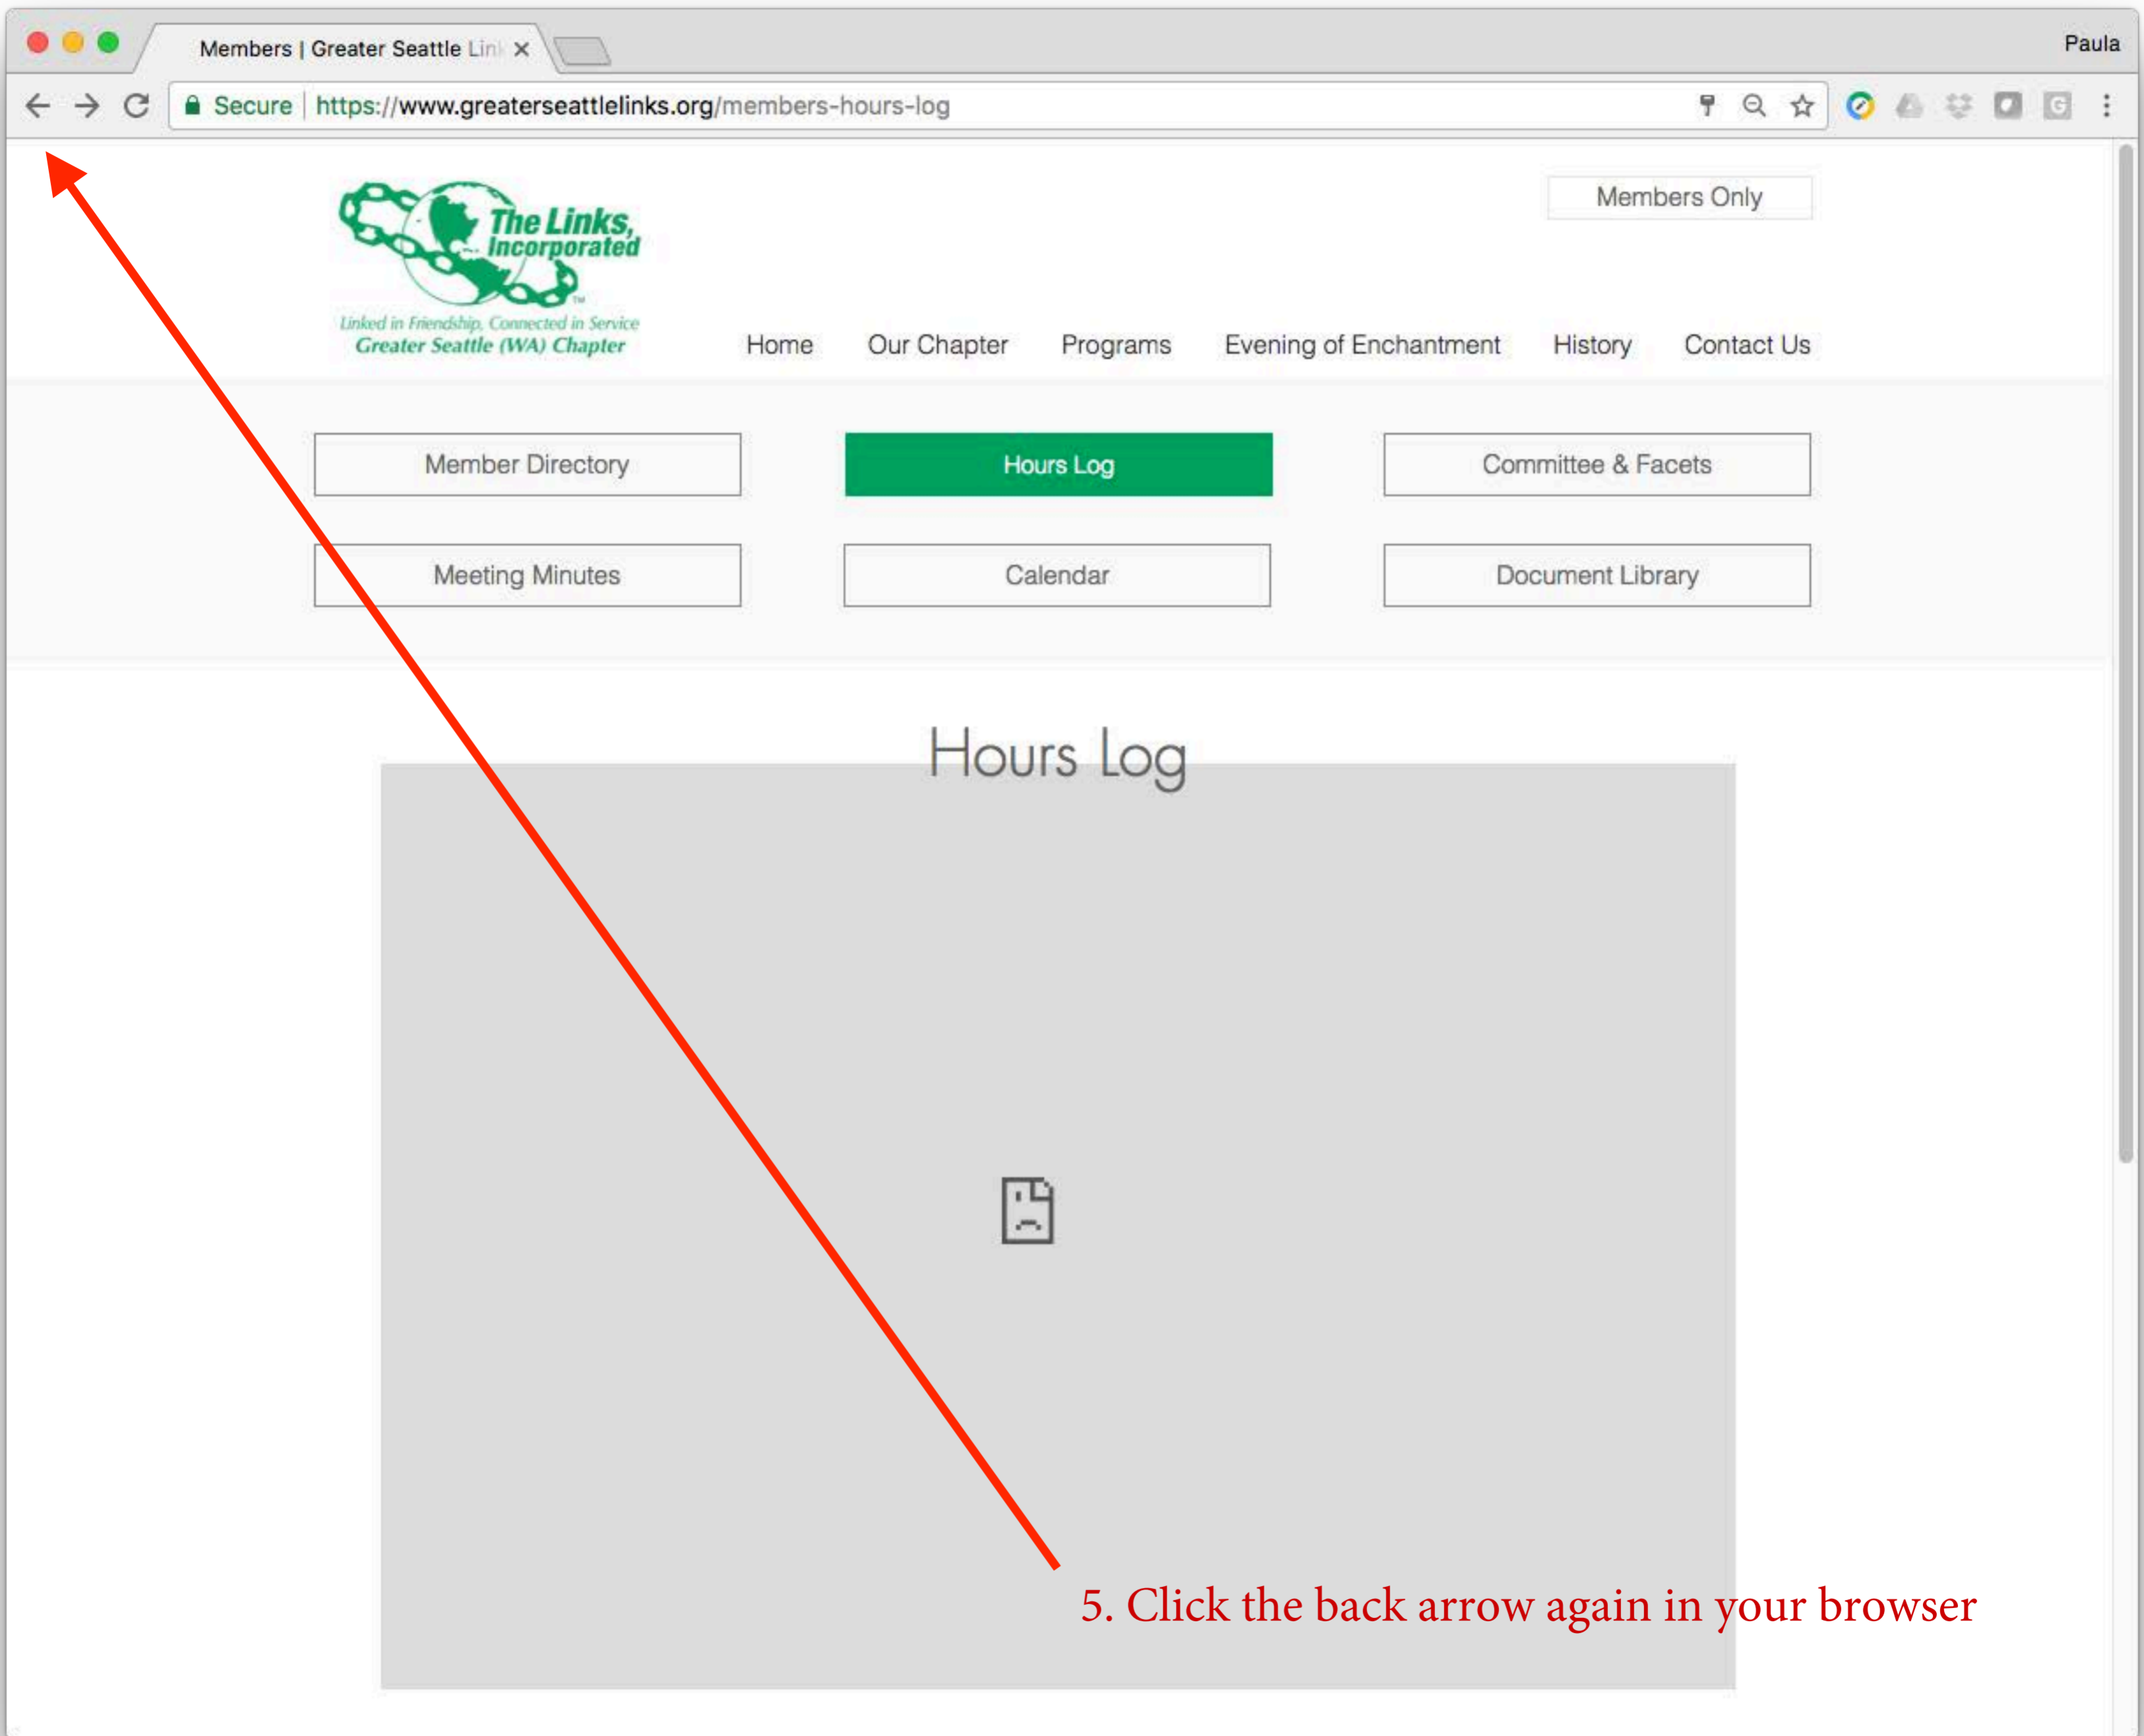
Members | Greater Seattle Lin

Paula

Secure https://www.greaterseattlelinks.org/members-hours-log

The Links, Incorporated
Linked in Friendship, Connected in Service
Greater Seattle (WA) Chapter

Members Only

Home Our Chapter Programs Evening of Enchantment History Contact Us

Member Directory
Hours Log
Committee & Facets
Meeting Minutes
Calendar
Document Library

Hours Log

5. Click the back arrow again in your browser